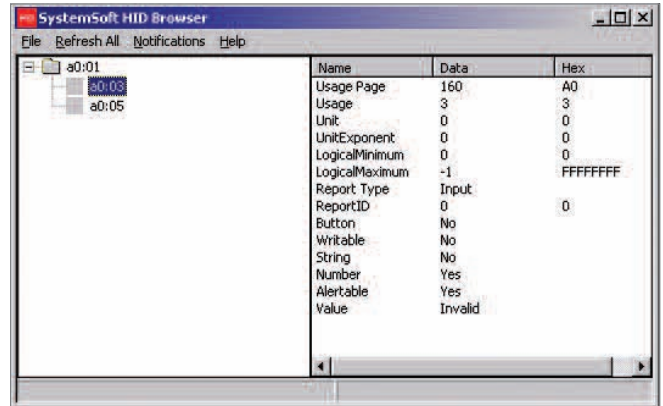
SystemSoft HID Browser

File Refresh All Notifications Help

a0:01
a0:03
a0:05

| Name | Data | Hex |
|---|---|---|
| Usage Page | 160 | A0 |
| Usage | 3 | 3 |
| Unit | 0 | 0 |
| UnitExponent | 0 | 0 |
| LogicalMinimum | 0 | 0 |
| LogicalMaximum | -1 | FFFFFFFF |
| Report Type | Input | |
| ReportID | 0 | 0 |
| Button | No | |
| Writable | No | |
| String | No | |
| Number | Yes | |
| Alertable | Yes | |
| Value | Invalid | |